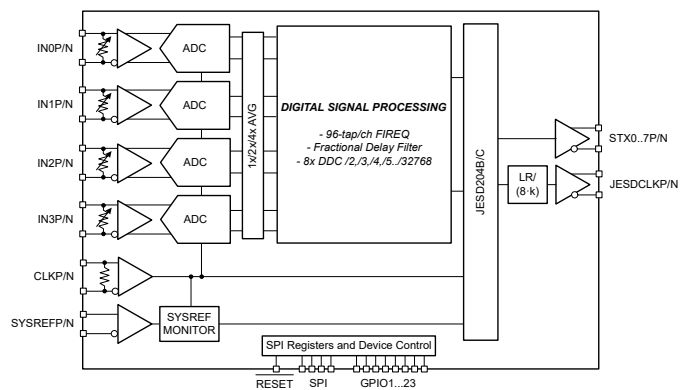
IN0P/N
IN1P/N
IN2P/N
IN3P/N
CLKP/N
SYSREFP/N

ADC
ADC
ADC
ADC

1x/2x/4x AVG

DIGITAL SIGNAL PROCESSING

- 96-tap/ch FIREQ
- Fractional Delay Filter
- 8x DDC /2,/3,/4,/5../32768

JESD204B/C

LR/ (8·k)

STX0..7P/N
JESDCLKP/N

SYSREF MONITOR

SPI Registers and Device Control

$\overline{\text{RESET}}$ SPI GPIO1...23